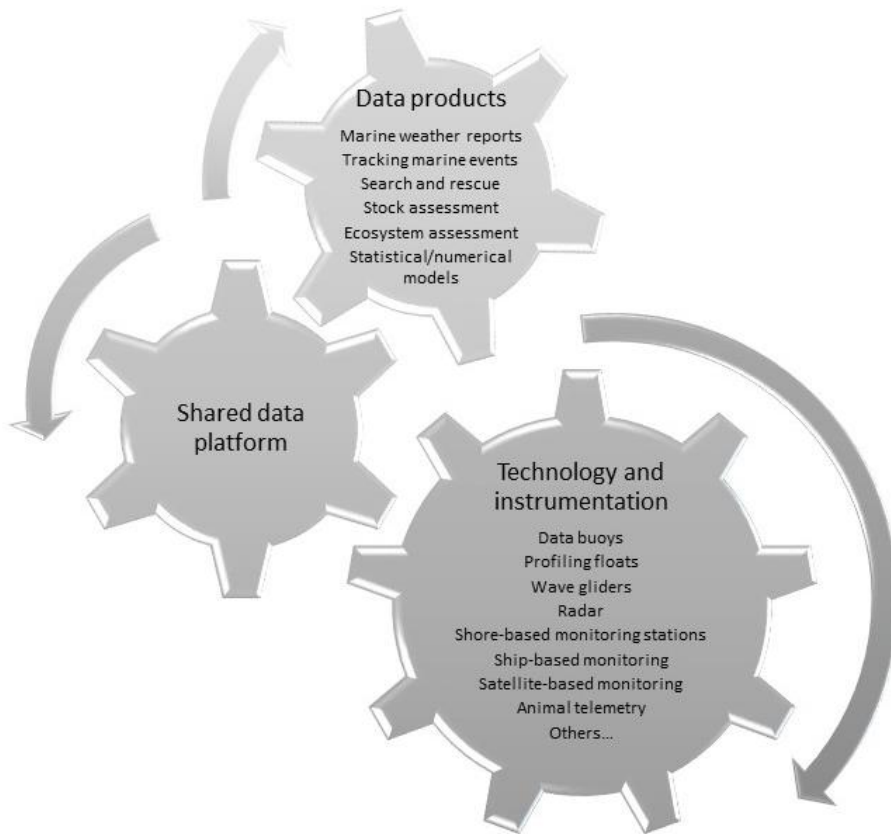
Data products

Marine weather reports
Tracking marine events
Search and rescue
Stock assessment
Ecosystem assessment
Statistical/numerical models

Shared data platform

Technology and instrumentation

Data buoys
Profiling floats
Wave gliders
Radar
Shore-based monitoring stations
Ship-based monitoring
Satellite-based monitoring
Animal telemetry
Others...